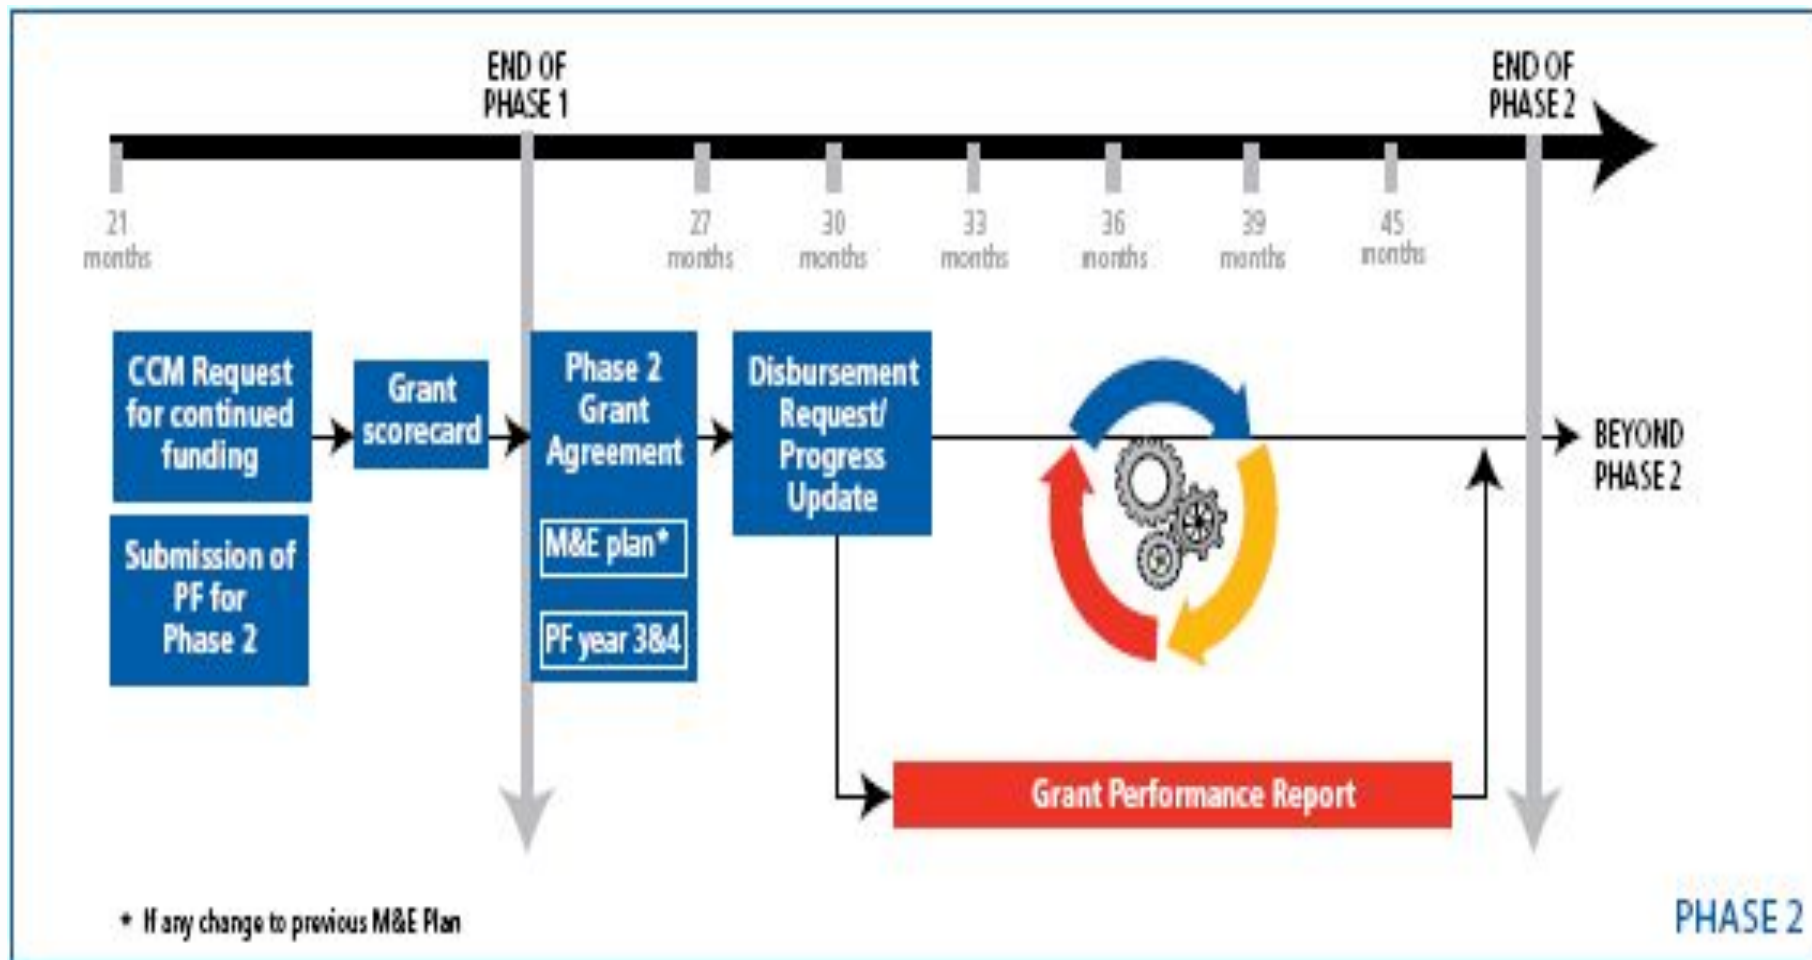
END OF PHASE 1

END OF PHASE 2

21 months

27 months

30 months

33 months

36 months

39 months

45 months

CCM Request for continued funding

Submission of PF for Phase 2

Grant scorecard

Phase 2 Grant Agreement

M&E plan*

PF year 3&4

Disbursement Request/ Progress Update

BEYOND PHASE 2

Grant Performance Report

* If any change to previous M&E Plan

PHASE 2